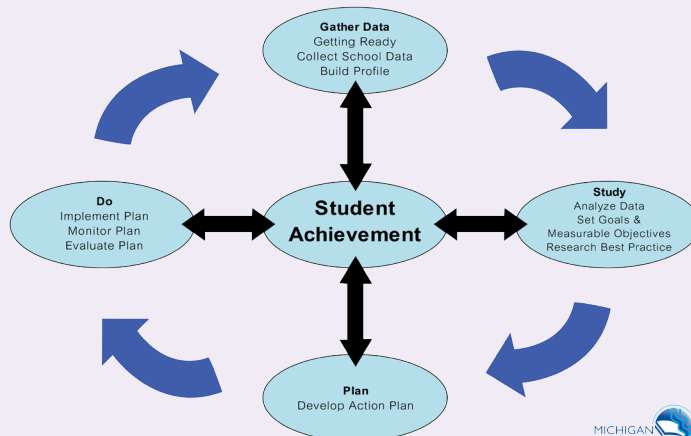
Gather Data
Getting Ready
Collect School Data
Build Profile

Do
Implement Plan
Monitor Plan
Evaluate Plan

Student Achievement

Study
Analyze Data
Set Goals &
Measurable Objectives
Research Best Practice

Plan
Develop Action Plan

MICHIGAN